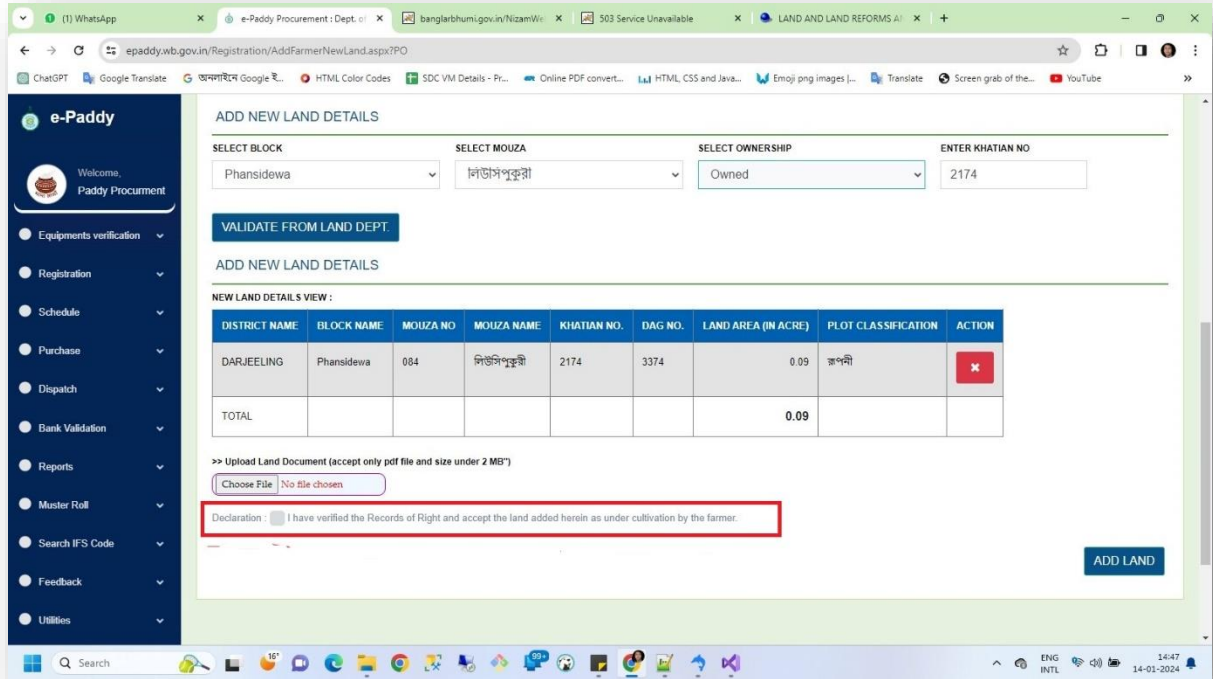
(1) WhatsApp | e-Paddy Procurement : Dept. of | banglarbhumi.gov.in/NizamWe | 503 Service Unavailable | LAND AND LAND REFORMS A

epaddy.wb.gov.in/Registration/AddFarmerNewLand.aspx?PO

ChatGPT | Google Translate | অনলাইনে Google ই... | HTML Color Codes | SDC VM Details - Pr... | Online PDF convert... | HTML, CSS and Java... | Emoji png images |... | Translate | Screen grab of the... | YouTube

e-Paddy

Welcome, Paddy Procurment

Equipments verification
Registration
Schedule
Purchase
Dispatch
Bank Validation
Reports
Muster Roll
Search IFS Code
Feedback
Utilities

ADD NEW LAND DETAILS

SELECT BLOCK: Phansidewa
SELECT MOUZA: লিউসিপুকুরী
SELECT OWNERSHIP: Owned
ENTER KHATIAN NO: 2174

VALIDATE FROM LAND DEPT.

ADD NEW LAND DETAILS

NEW LAND DETAILS VIEW :

| DISTRICT NAME | BLOCK NAME | MOUZA NO | MOUZA NAME | KHATIAN NO. | DAG NO. | LAND AREA (IN ACRE) | PLOT CLASSIFICATION | ACTION |
|---|---|---|---|---|---|---|---|---|
| DARJEELING | Phansidewa | 084 | লিউসিপুকুরী | 2174 | 3374 | 0.09 | রূপনী | × |
| TOTAL | | | | | | 0.09 | | |

>> Upload Land Document (accept only pdf file and size under 2 MB")

Choose File No file chosen

Declaration : I have verified the Records of Right and accept the land added herein as under cultivation by the farmer.

ADD LAND

Search

16°

99+

ENG INTL 14:47 14-01-2024